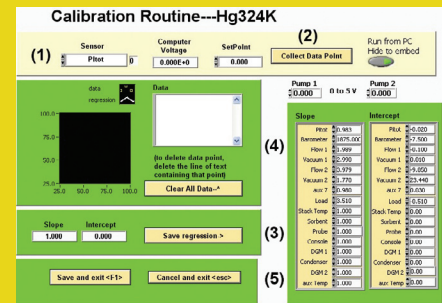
Calibration Routine---Hg324K

(1)

Sensor
Pitot
0

Computer Voltage
0.000E+0

SetPoint
0.000

(2)

Collect Data Point

Run from PC
Hide to embed

data
regression

Data

100.0
75.0
50.0
25.0
0.0
25.0 50.0 75.0 100.0

(to delete data point, delete the line of text containing that point)

Clear All Data--^

(4)

Pump 1
0.000
0 to 5 V
Pump 2
0.000

| Slope | | Intercept | |
|---|---|---|---|
| Pitot | 0.983 | Pitot | -0.020 |
| Barometer | 1875.00 | Barometer | -7.500 |
| Flow 1 | 0.999 | Flow 1 | -0.100 |
| Vacuum 1 | 2.990 | Vacuum 1 | 0.010 |
| Flow 2 | 0.999 | Flow 2 | -9.050 |
| Vacuum 2 | 1.770 | Vacuum 2 | 23.440 |
| aux 7 | 0.980 | aux 7 | 0.390 |
| Load | 3.510 | Load | -0.510 |
| Stack Temp | 1.000 | Stack Temp | 0.000 |
| Sorbent | 1.000 | Sorbent | 0.000 |
| Probe | 1.000 | Probe | 0.000 |
| Console | 1.000 | Console | 0.000 |
| DGM 1 | 1.000 | DGM 1 | 0.000 |
| Condensor | 1.000 | Condensor | 0.000 |
| DGM 2 | 1.000 | DGM 2 | 0.000 |
| aux Temp | 1.000 | aux Temp | 0.000 |

Slope
1.000

Intercept
0.000

Save regression >

(3)

Save and exit <F1>

Cancel and exit <esc>

(5)